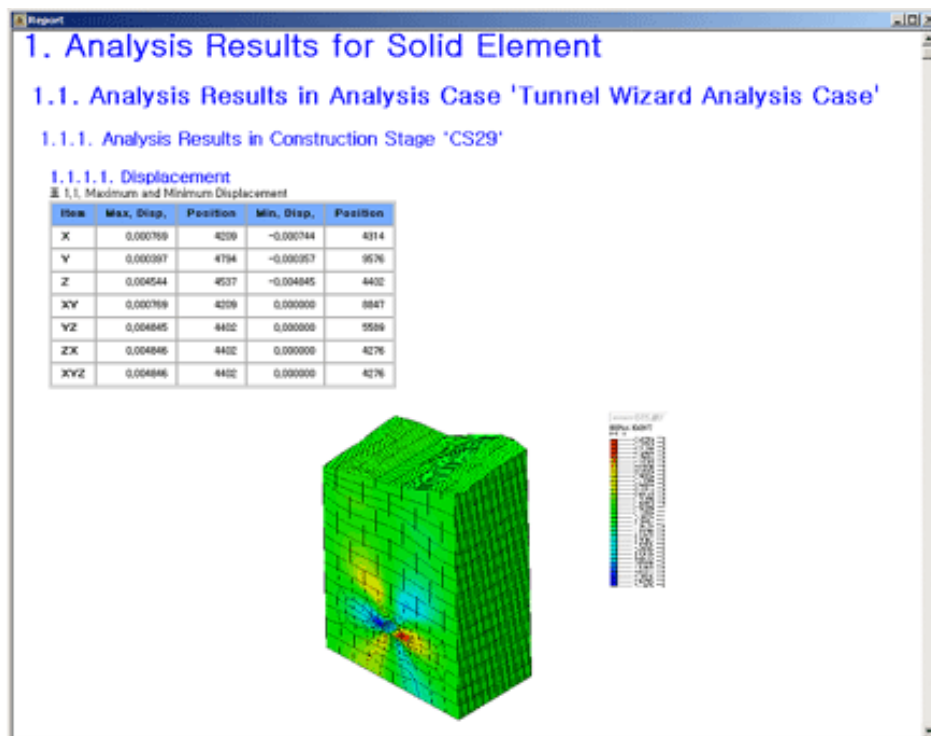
Report

1. Analysis Results for Solid Element

1.1. Analysis Results in Analysis Case 'Tunnel Wizard Analysis Case'

1.1.1. Analysis Results in Construction Stage 'CS29'

1.1.1.1. Displacement

표 1.1. Maximum and Minimum Displacement

| Item | Max. Disp. | Position | Min. Disp. | Position |
|---|---|---|---|---|
| X | 0.000769 | 4209 | -0.000744 | 4314 |
| Y | 0.000397 | 4794 | -0.000357 | 9576 |
| Z | 0.004544 | 4537 | -0.004845 | 4402 |
| XY | 0.000769 | 4209 | 0.000000 | 8847 |
| YZ | 0.004845 | 4402 | 0.000000 | 5589 |
| ZX | 0.004846 | 4402 | 0.000000 | 4276 |
| XYZ | 0.004846 | 4402 | 0.000000 | 4276 |

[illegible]